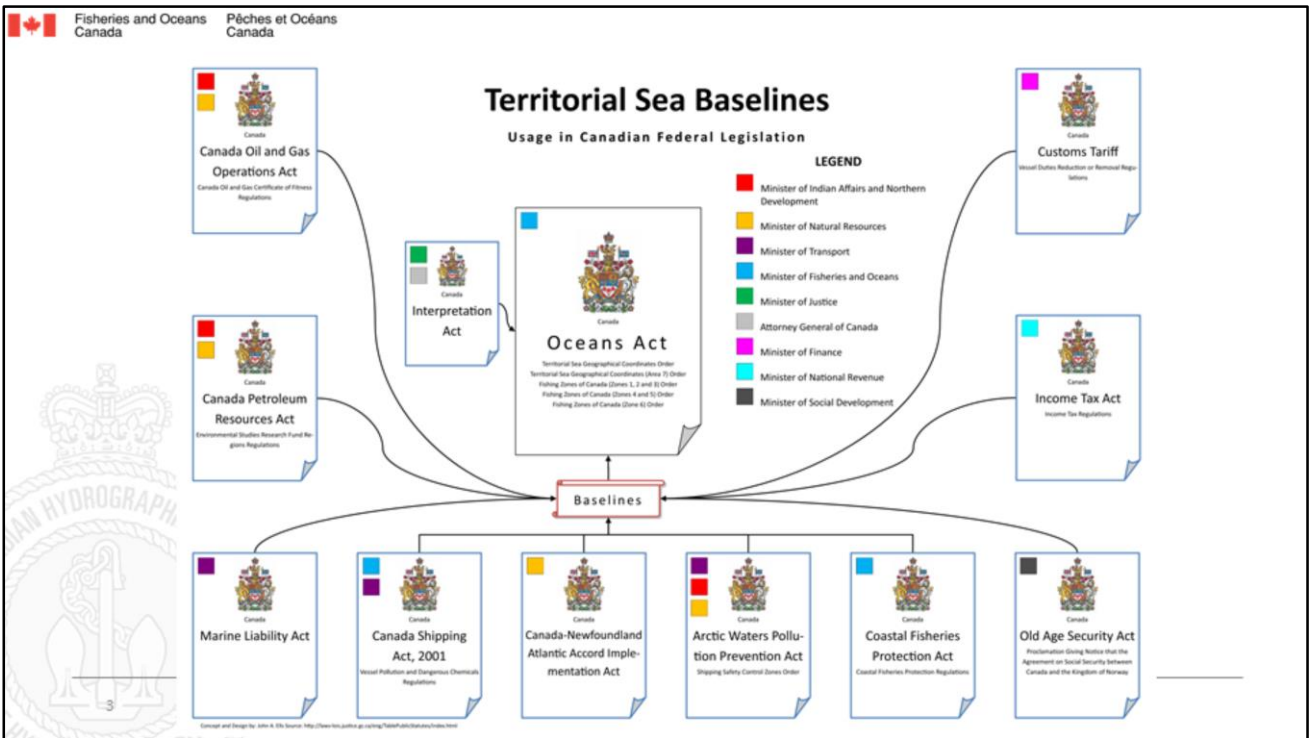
Fisheries and Oceans Canada Pêches et Océans Canada

Territorial Sea Baselines

Usage in Canadian Federal Legislation

LEGEND

Minister of Indian Affairs and Northern Development

Minister of Natural Resources

Minister of Transport

Minister of Fisheries and Oceans

Minister of Justice

Attorney General of Canada

Minister of Finance

Minister of National Revenue

Minister of Social Development

Canada
Canada Oil and Gas Operations Act
Canada Oil and Gas Certificate of Fitness Regulations

Canada
Customs Tariff
Vessel Duties Reduction or Removal Regulations

Canada
Interpretation Act

Canada
Oceans Act
Territorial Sea Geographical Coordinates Order
Territorial Sea Geographical Coordinates (Area 7) Order
Fishing Zones of Canada (Zones 1, 2 and 3) Order
Fishing Zones of Canada (Zones 4 and 5) Order
Fishing Zones of Canada (Zone 6) Order

Canada
Canada Petroleum Resources Act
Environmental Studies Research Fund Regions Regulations

Canada
Income Tax Act
Income Tax Regulations

Baselines

Canada
Marine Liability Act

Canada
Canada Shipping Act, 2001
Vessel Pollution and Dangerous Chemicals Regulations

Canada
Canada-Newfoundland Atlantic Accord Implementation Act

Canada
Arctic Waters Pollution Prevention Act
Shipping Safety Control Zones Order

Canada
Coastal Fisheries Protection Act
Coastal Fisheries Protection Regulations

Canada
Old Age Security Act
Proclamation Giving Notice that the Agreement on Social Security between Canada and the Kingdom of Norway

3

Concept and Design by: John A. Ells Source: http://laws-lois.justice.gc.ca/eng/TablePublicStatutes/index.html